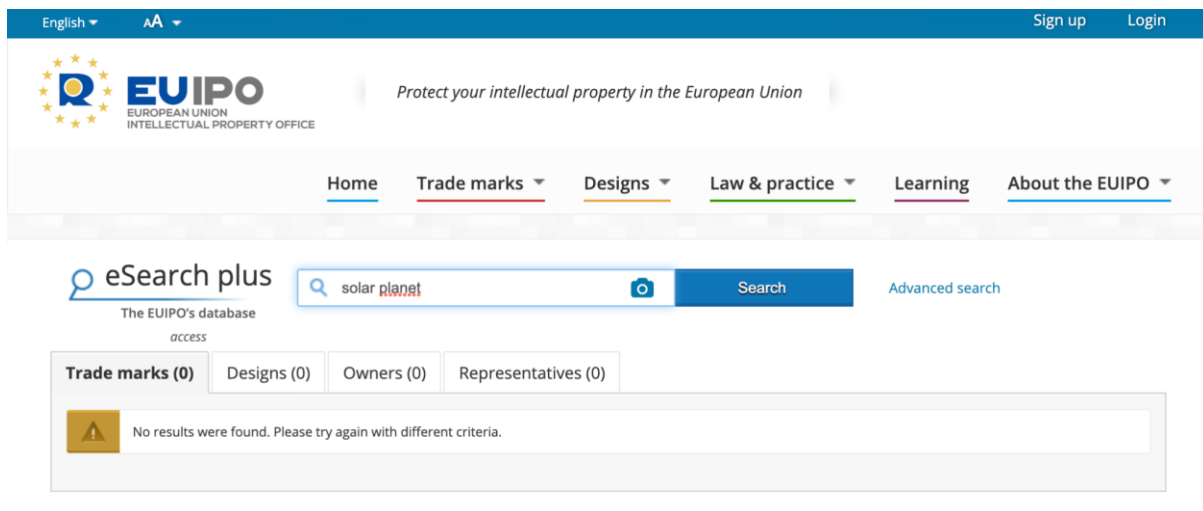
English AA

Sign up Login

EUIPO
EUROPEAN UNION
INTELLECTUAL PROPERTY OFFICE

Protect your intellectual property in the European Union

Home Trade marks Designs Law & practice Learning About the EUIPO

eSearch plus
The EUIPO's database access

solar planet

Search

Advanced search

Trade marks (0) Designs (0) Owners (0) Representatives (0)

No results were found. Please try again with different criteria.